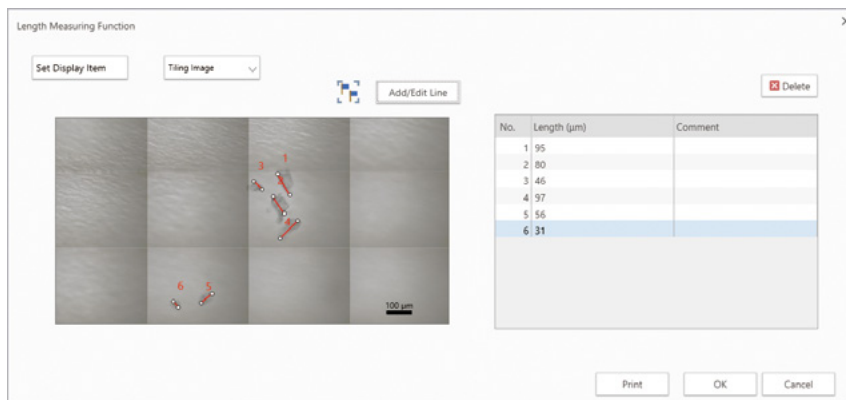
Length Measuring Function

Set Display Item

Tiling Image

Add/Edit Line

Delete

3 1 2 4 6 5

100 µm

| No. | Length (µm) | Comment |
|---|---|---|
| 1 | 95 | |
| 2 | 80 | |
| 3 | 46 | |
| 4 | 97 | |
| 5 | 56 | |
| 6 | 31 | |

Print OK Cancel